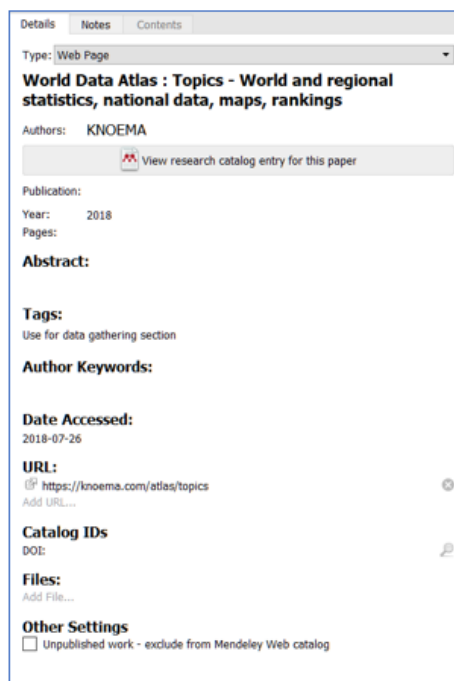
Details Notes Contents

Type: Web Page

World Data Atlas : Topics - World and regional statistics, national data, maps, rankings

Authors: KNOEMA

View research catalog entry for this paper

Publication:

Year: 2018

Pages:

Abstract:

Tags:

Use for data gathering section

Author Keywords:

Date Accessed:

2018-07-26

URL:

https://knoema.com/atlas/topics

Add URL...

Catalog IDs

DOI:

Files:

Add File...

Other Settings

Unpublished work - exclude from Mendeley Web catalog